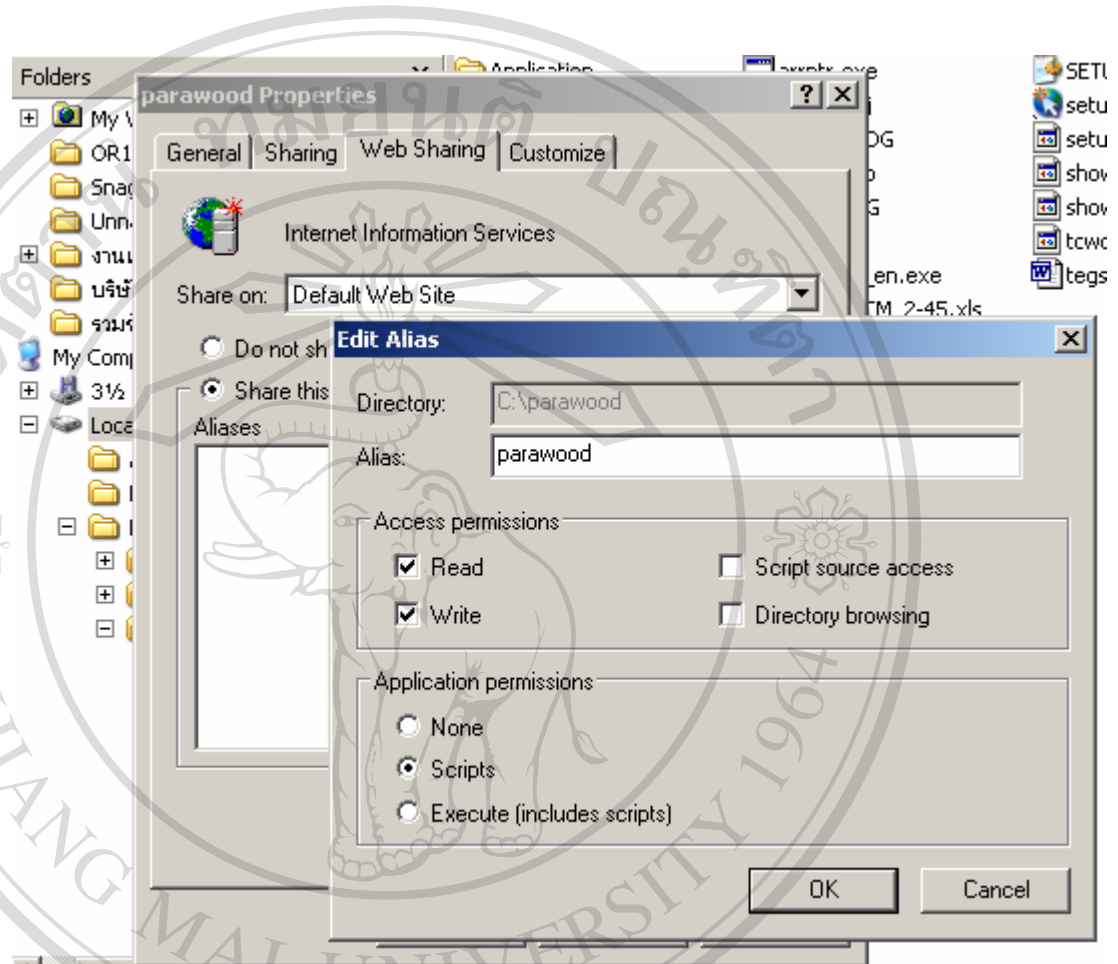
Folders
My V
OR1
Snag
Unn
งานเ
บริษั
รวมร
My Comp
3½
Loca

Application
axxptx.exe
DG
G
_en.exe
TM_2-45.xls
SETU
setu
setu
show
show
tcwo
tegs

parawood Properties
?
X
General
Sharing
Web Sharing
Customize
Internet Information Services
Share on:
Default Web Site
Do not sh
Share this
Aliases

Edit Alias
X
Directory:
C:\parawood
Alias:
parawood
Access permissions
Read
Write
Script source access
Directory browsing
Application permissions
None
Scripts
Execute (includes scripts)
OK
Cancel

ลิขสิทธิ์มหาวิทยาลัยเชียงใหม่
CHIANG MAI UNIVERSITY 1964